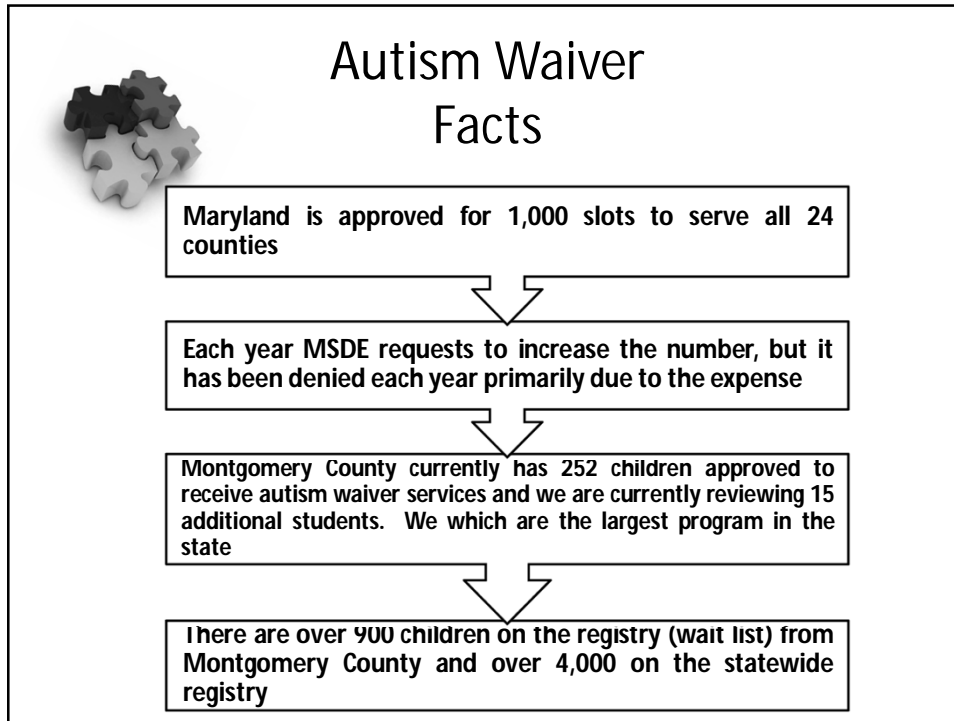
Autism Waiver Facts

Maryland is approved for 1,000 slots to serve all 24 counties

Each year MSDE requests to increase the number, but it has been denied each year primarily due to the expense

Montgomery County currently has 252 children approved to receive autism waiver services and we are currently reviewing 15 additional students. We which are the largest program in the state

There are over 900 children on the registry (wait list) from Montgomery County and over 4,000 on the statewide registry